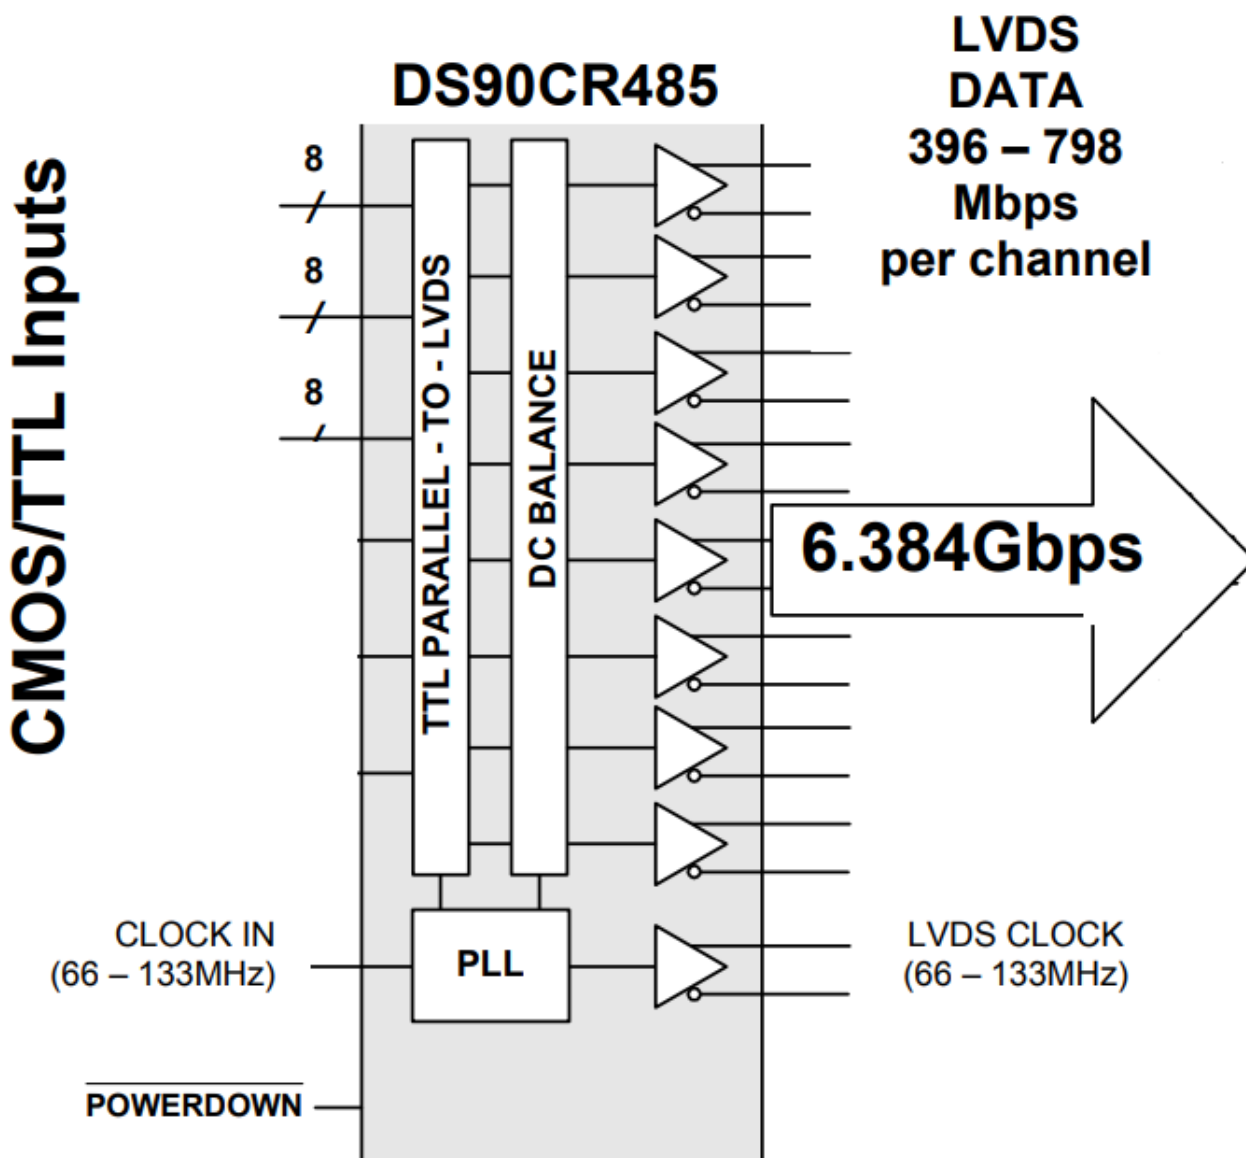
CMOS/TTL Inputs

DS90CR485

LVDS DATA 396 – 798 Mbps per channel

8

8

8

TTL PARALLEL - TO - LVDS

DC BALANCE

6.384Gbps

CLOCK IN (66 – 133MHz)

PLL

LVDS CLOCK (66 – 133MHz)

$\overline{\text{POWERDOWN}}$